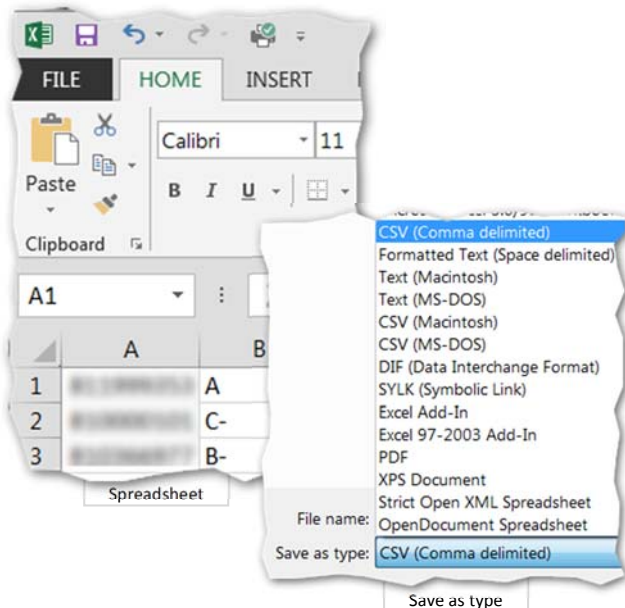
FILE HOME INSERT

Paste

Calibri 11

B I U

Clipboard

A1

| | A | B |
|---|---|---|
| 1 | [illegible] | A |
| 2 | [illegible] | C- |
| 3 | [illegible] | B- |

Spreadsheet

CSV (Comma delimited)
Formatted Text (Space delimited)
Text (Macintosh)
Text (MS-DOS)
CSV (Macintosh)
CSV (MS-DOS)
DIF (Data Interchange Format)
SYLK (Symbolic Link)
Excel Add-In
Excel 97-2003 Add-In
PDF
XPS Document
Strict Open XML Spreadsheet
OpenDocument Spreadsheet

File name:

Save as type: CSV (Comma delimited)

Save as type